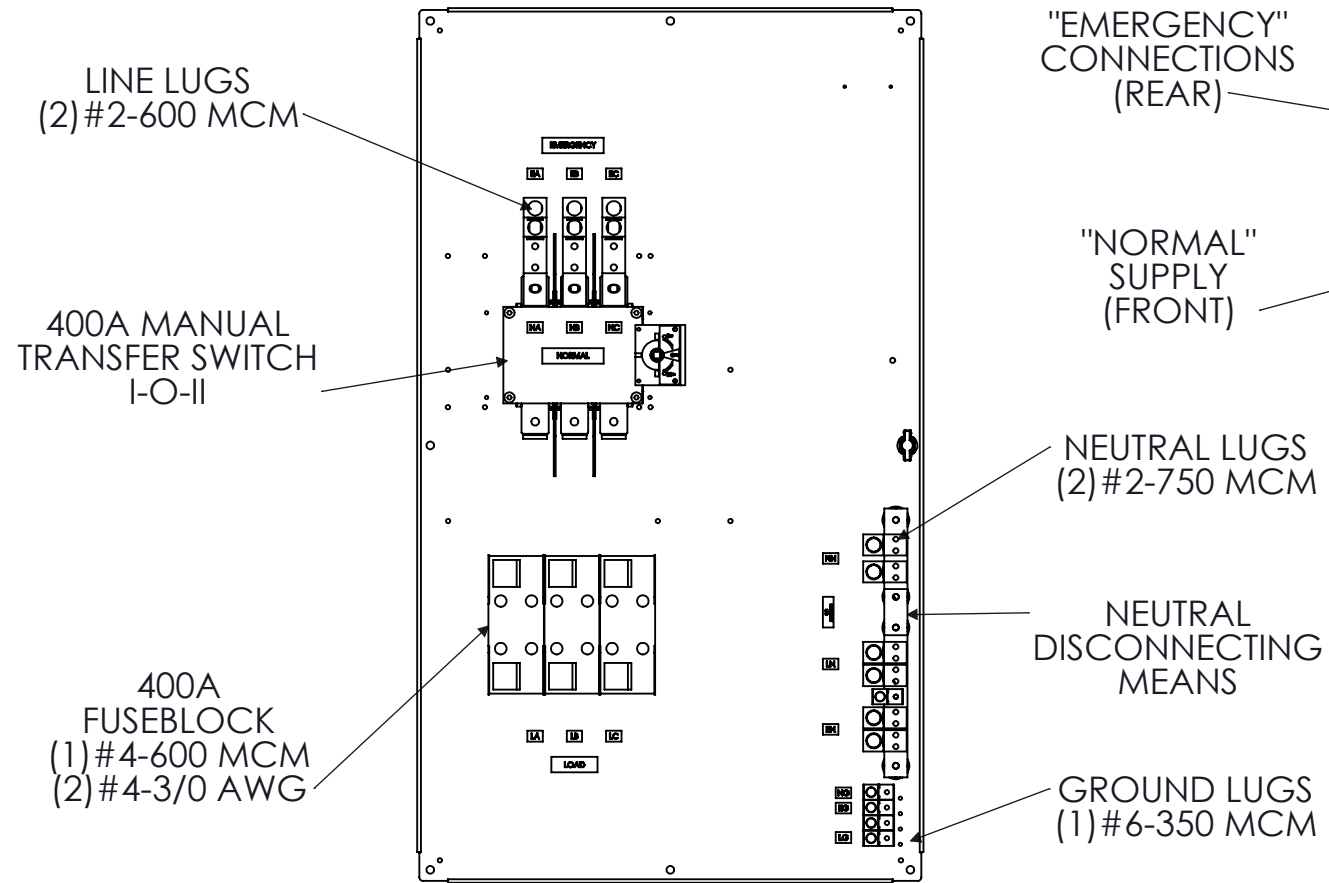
LINE LUGS
(2)#2-600 MCM

"EMERGENCY"
CONNECTIONS
(REAR)

EMERGENCY

EA EB EC

"NORMAL"
SUPPLY
(FRONT)

400A MANUAL
TRANSFER SWITCH
I-O-II

NA NB NC

NORMAL

NEUTRAL LUGS
(2)#2-750 MCM

NN

NEUTRAL
DISCONNECTING
MEANS

LN

EN

400A
FUSEBLOCK
(1)#4-600 MCM
(2)#4-3/0 AWG

LA LB LC

LOAD

GROUND LUGS
(1)#6-350 MCM

NG
EG
LG